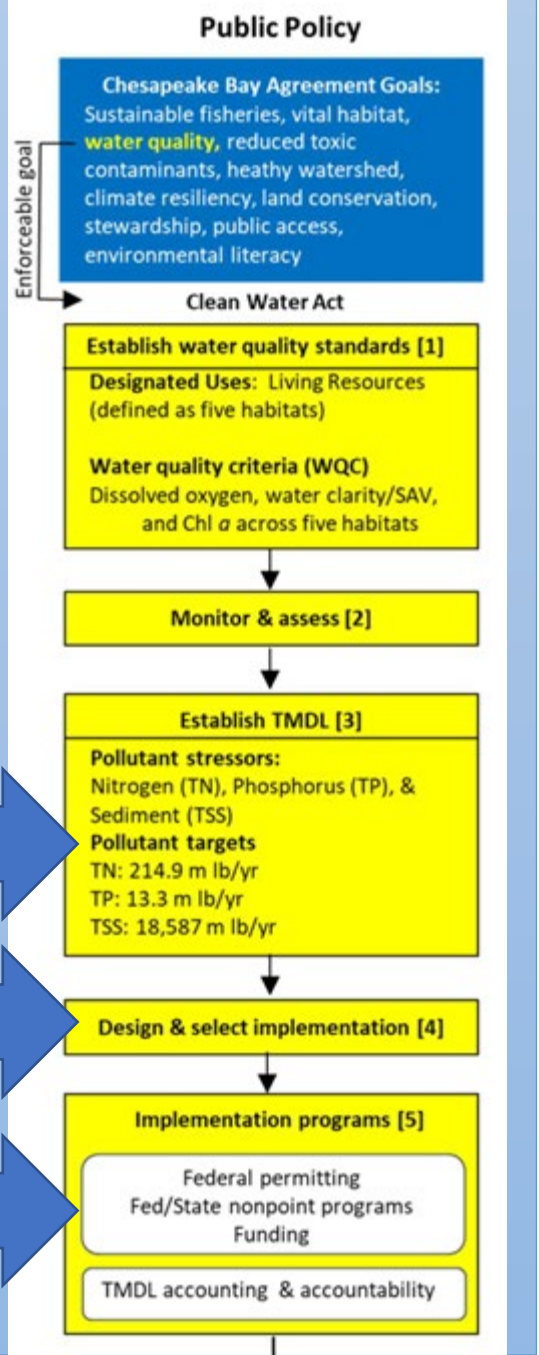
Public Policy

Chesapeake Bay Agreement Goals:
Sustainable fisheries, vital habitat, water quality, reduced toxic contaminants, heathy watershed, climate resiliency, land conservation, stewardship, public access, environmental literacy

Enforceable goal

Clean Water Act

Establish water quality standards [1]

Designated Uses: Living Resources (defined as five habitats)

Water quality criteria (WQC)
Dissolved oxygen, water clarity/SAV, and Chl $a$ across five habitats

Monitor & assess [2]

Establish TMDL [3]

Pollutant stressors:
Nitrogen (TN), Phosphorus (TP), & Sediment (TSS)
Pollutant targets
TN: 214.9 m lb/yr
TP: 13.3 m lb/yr
TSS: 18,587 m lb/yr

Design & select implementation [4]

Implementation programs [5]

Federal permitting
Fed/State nonpoint programs
Funding

TMDL accounting & accountability